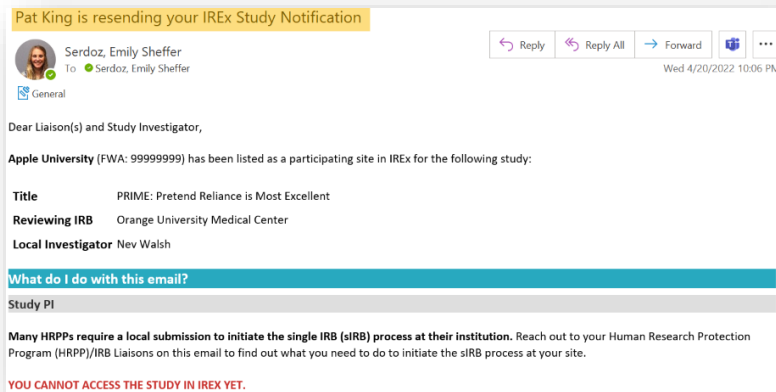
Pat King is resending your IREx Study Notification

Serdoz, Emily Sheffer
To Serdoz, Emily Sheffer

Reply | Reply All | Forward | ...

Wed 4/20/2022 10:06 PM

General

Dear Liaison(s) and Study Investigator,

**Apple University** (FWA: 99999999) has been listed as a participating site in IREx for the following study:

| | |
|---|---|
| **Title** | PRIME: Pretend Reliance is Most Excellent |
| **Reviewing IRB** | Orange University Medical Center |
| **Local Investigator** | Nev Walsh |

What do I do with this email?

Study PI

**Many HRPPs require a local submission to initiate the single IRB (sIRB) process at their institution.** Reach out to your Human Research Protection Program (HRPP)/IRB Liaisons on this email to find out what you need to do to initiate the sIRB process at your site.

YOU CANNOT ACCESS THE STUDY IN IREX YET.